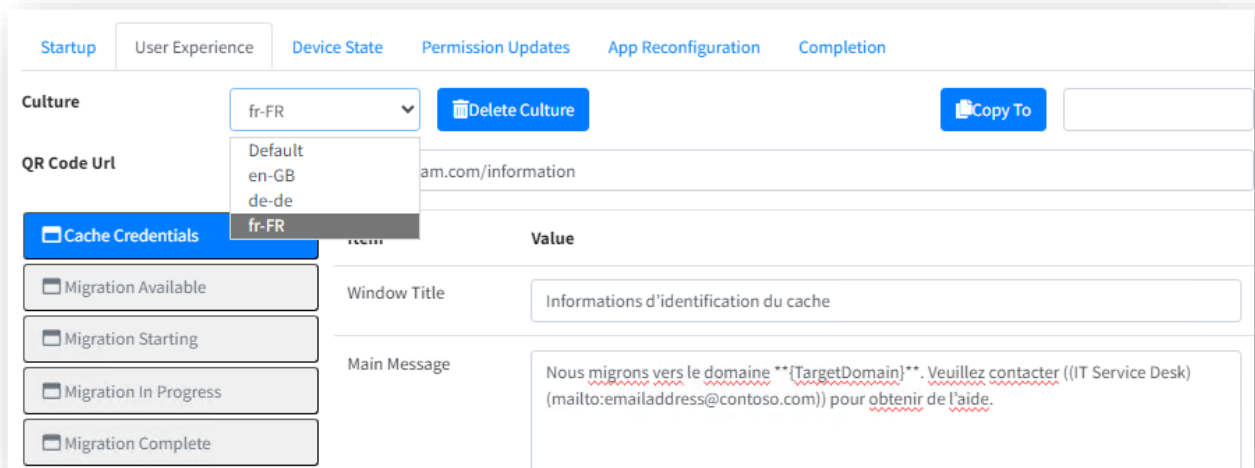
Startup | User Experience | Device State | Permission Updates | App Reconfiguration | Completion

Culture
fr-FR
Default
en-GB
de-de
fr-FR
Delete Culture
Copy To

QR Code Url
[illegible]am.com/information

Cache Credentials
Migration Available
Migration Starting
Migration In Progress
Migration Complete

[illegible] | Value
Window Title | Informations d'identification du cache
Main Message | Nous migrons vers le domaine **{TargetDomain}**. Veuillez contacter ((IT Service Desk) (mailto:emailaddress@contoso.com)) pour obtenir de l'aide.